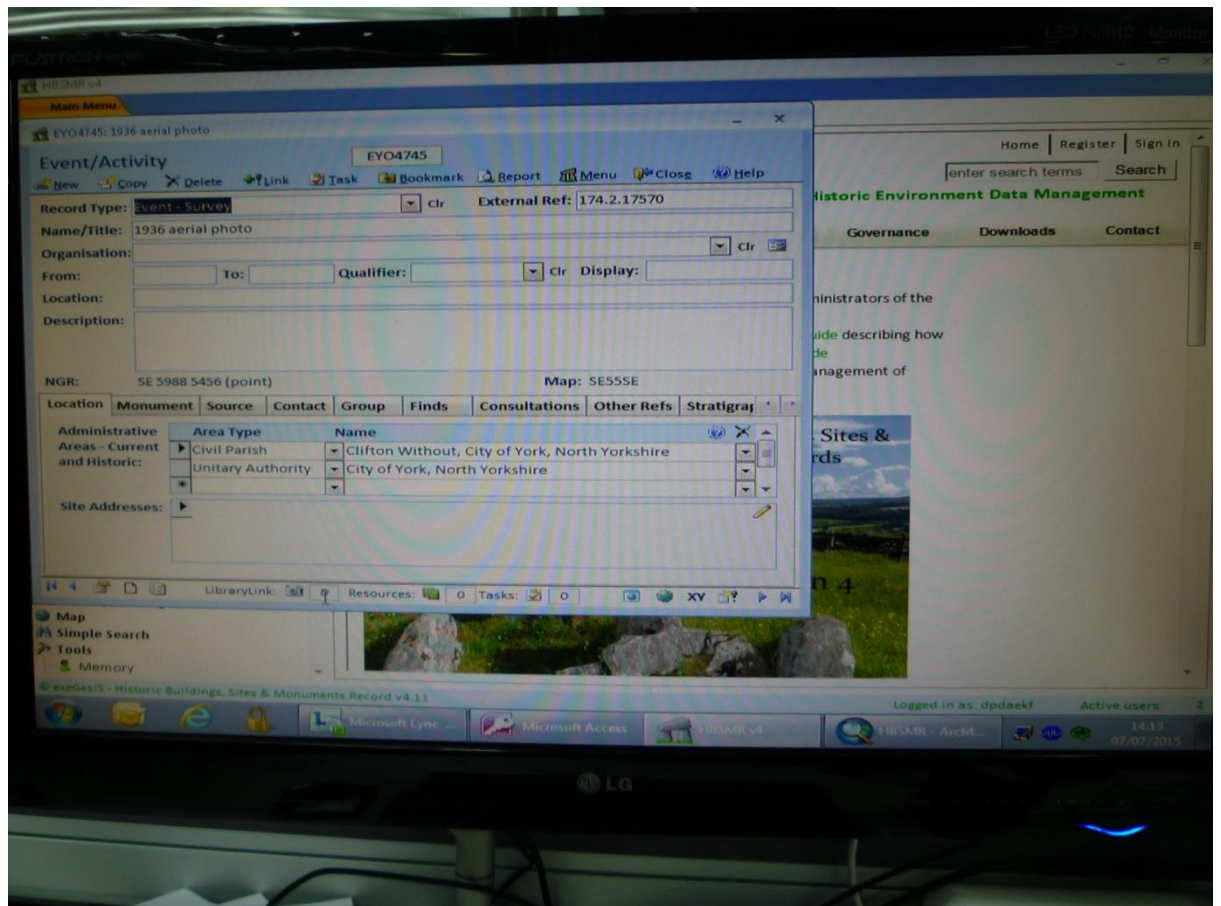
FLATRON

LED Full HD Monitor

HBSMR v4

Main Menu

EYO4745: 1936 aerial photo

Event/Activity

EYO4745

New Copy Delete Link Task Bookmark Report Menu Close Help

Record Type: Event - Survey Clr External Ref: 174.2.17570

Name/Title: 1936 aerial photo

Organisation: Clr

From: To: Qualifier: Clr Display:

Location:

Description:

NGR: SE 5988 5456 (point) Map: SE55SE

Location Monument Source Contact Group Finds Consultations Other Refs Stratigra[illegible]

Administrative Areas - Current and Historic:

| Area Type | Name |
|---|---|
| Civil Parish | Clifton Without, City of York, North Yorkshire |
| Unitary Authority | City of York, North Yorkshire |

Site Addresses:

LibraryLink: Resources: 0 Tasks: 0 XY

Home Register Sign In

enter search terms Search

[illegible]istoric Environment Data Management

Governance Downloads Contact

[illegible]inistrators of the

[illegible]uide describing how

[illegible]de

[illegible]anagement of

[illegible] Sites &

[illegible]rds

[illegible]n 4

Map

Simple Search

Tools

Memory

© exeGesIS - Historic Buildings, Sites & Monuments Record v4.11

Logged in as: dpdaekf Active users: 2

Microsoft Lync ... Microsoft Access HBSMRv4 HBSMR - ArcM...

14:13 07/07/2015

LG